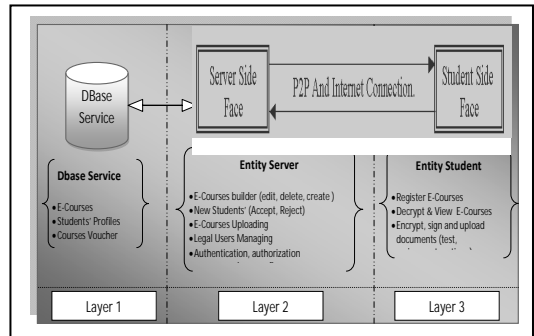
DBase Service

Server Side Face

P2P And Internet Connection.

Student Side Face

Dbase Service
•E-Courses
•Students' Profiles
•Courses Voucher

Entity Server
•E-Courses builder (edit, delete, create )
•New Students' (Accept, Reject)
•E-Courses Uploading
•Legal Users Managing
•Authentication, authorization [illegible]

Entity Student
•Register E-Courses
•Decrypt & View E-Courses
•Encrypt, sign and upload documents (test, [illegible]

Layer 1

Layer 2

Layer 3